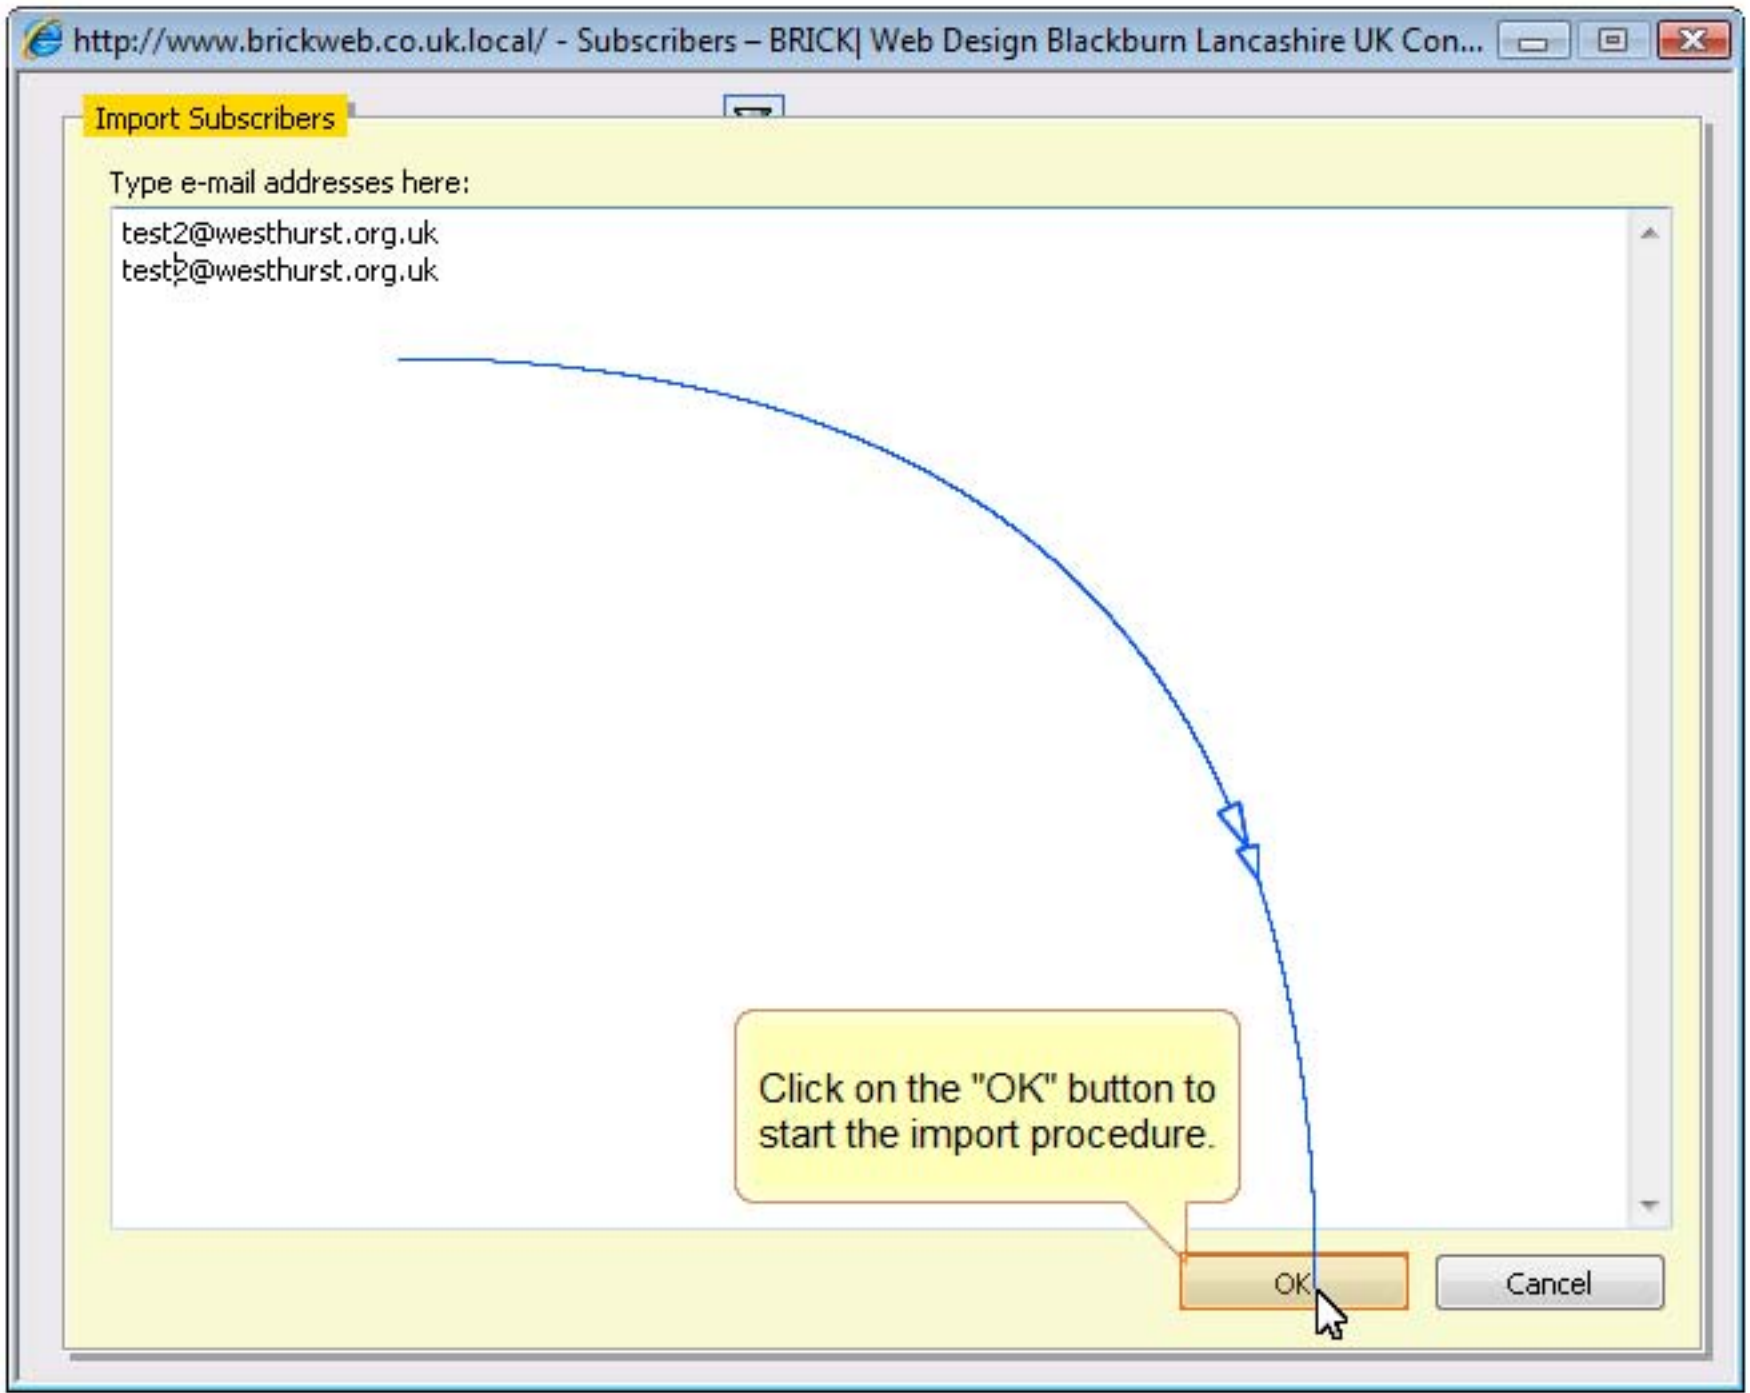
http://www.brickweb.co.uk.local/ - Subscribers – BRICK| Web Design Blackburn Lancashire UK Con...

Import Subscribers

Type e-mail addresses here:

test2@westhurst.org.uk
test2@westhurst.org.uk

Click on the "OK" button to start the import procedure.

OK

Cancel